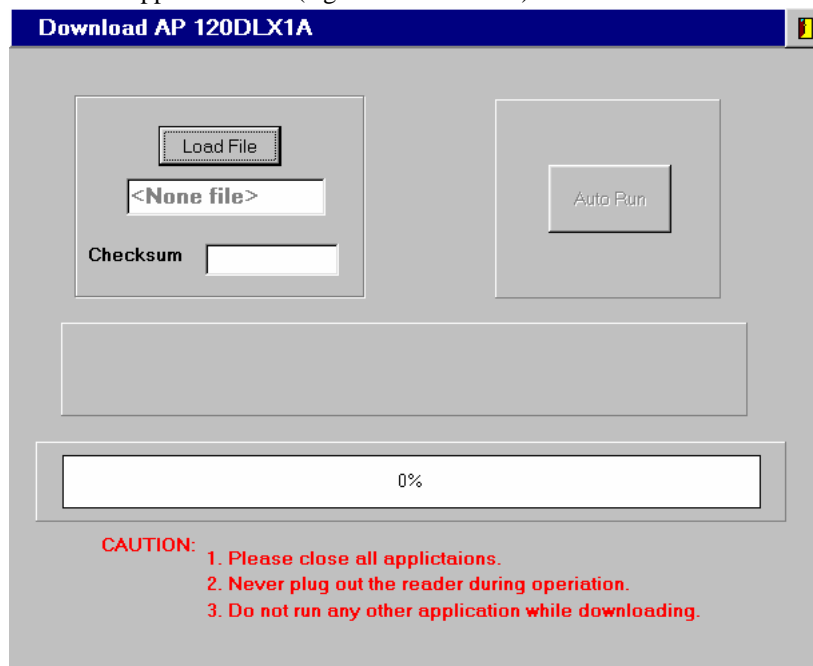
Download AP 120DLX1A

Load File

<None file>

Checksum

Auto Run

0%

CAUTION: 1. Please close all applictaions.
2. Never plug out the reader during operiation.
3. Do not run any other application while downloading.